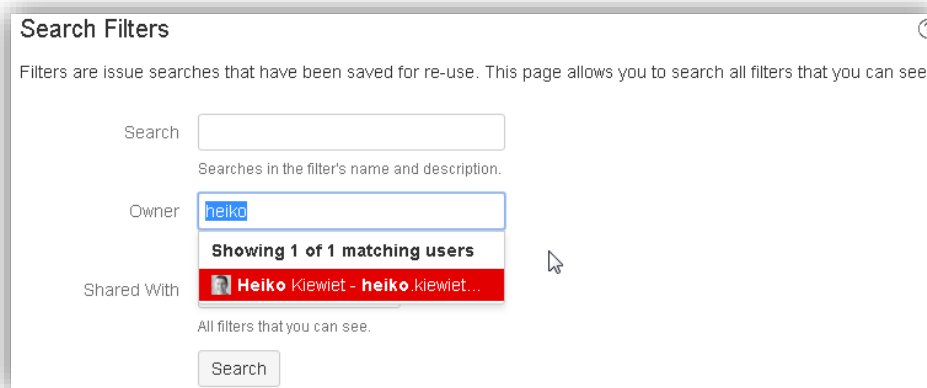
Search Filters

Filters are issue searches that have been saved for re-use. This page allows you to search all filters that you can see

Search

Searches in the filter's name and description.

Owner heiko

Showing 1 of 1 matching users

Heiko Kiewiet - heiko.kiewiet...

Shared With

All filters that you can see.

Search